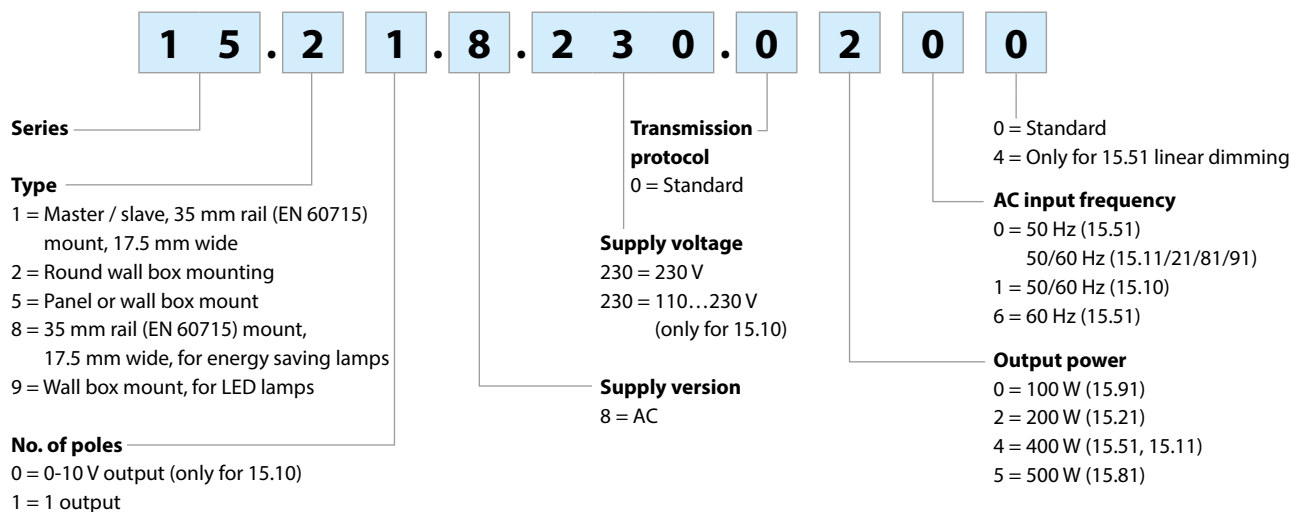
1 5 . 2 1 . 8 . 2 3 0 . 0 2 0 0

Series

Type
1 = Master / slave, 35 mm rail (EN 60715) mount, 17.5 mm wide
2 = Round wall box mounting
5 = Panel or wall box mount
8 = 35 mm rail (EN 60715) mount, 17.5 mm wide, for energy saving lamps
9 = Wall box mount, for LED lamps

No. of poles
0 = 0-10 V output (only for 15.10)
1 = 1 output

Transmission protocol
0 = Standard

Supply voltage
230 = 230 V
230 = 110…230 V (only for 15.10)

Supply version
8 = AC

0 = Standard
4 = Only for 15.51 linear dimming

AC input frequency
0 = 50 Hz (15.51)
50/60 Hz (15.11/21/81/91)
1 = 50/60 Hz (15.10)
6 = 60 Hz (15.51)

Output power
0 = 100 W (15.91)
2 = 200 W (15.21)
4 = 400 W (15.51, 15.11)
5 = 500 W (15.81)